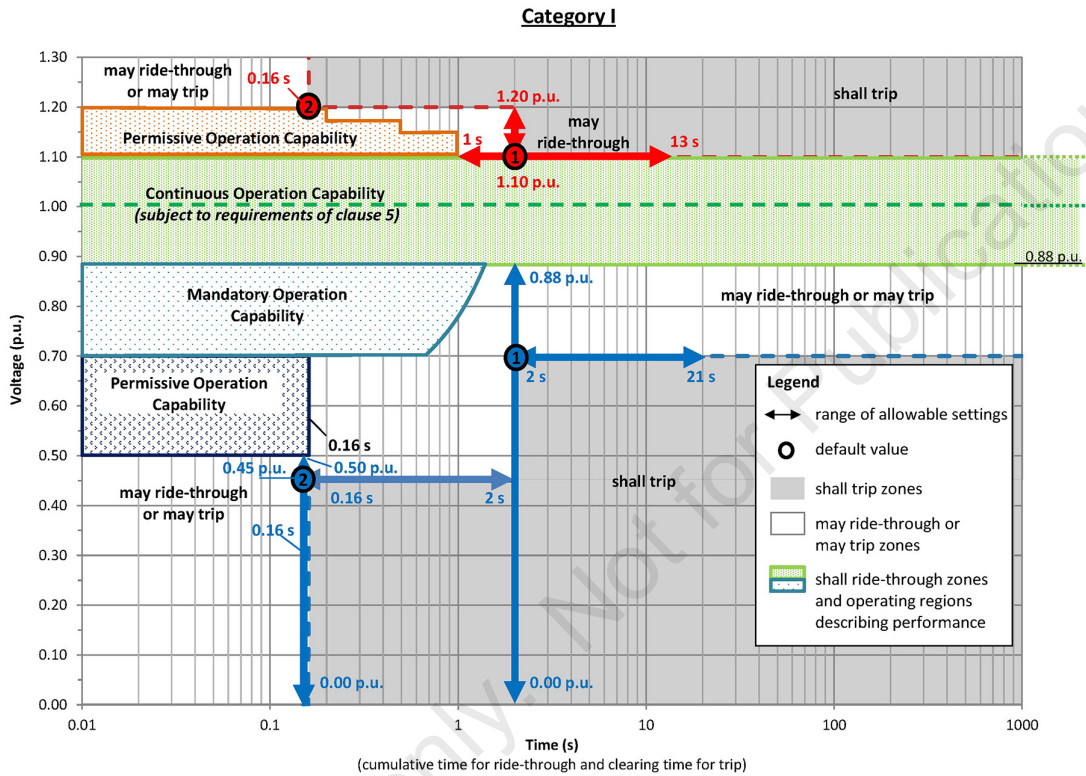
Category I

1.30
1.20
1.10
1.00
0.90
0.80
0.70
0.60
0.50
0.40
0.30
0.20
0.10
0.00

Voltage (p.u.)

may ride-through or may trip

0.16 s

2

1.20 p.u.

shall trip

Permissive Operation Capability

1 s

may ride-through

1

13 s

1.10 p.u.

Continuous Operation Capability
(subject to requirements of clause 5)

0.88 p.u.

Mandatory Operation Capability

0.88 p.u.

may ride-through or may trip

1

2 s

21 s

Permissive Operation Capability

0.16 s

0.45 p.u.

0.50 p.u.

2

0.16 s

2 s

shall trip

may ride-through or may trip

0.16 s

0.00 p.u.

0.00 p.u.

Legend
range of allowable settings
default value
shall trip zones
may ride-through or may trip zones
shall ride-through zones and operating regions describing performance

0.01
0.1
1
10
100
1000

Time (s)
(cumulative time for ride-through and clearing time for trip)

Only. Not for Publication